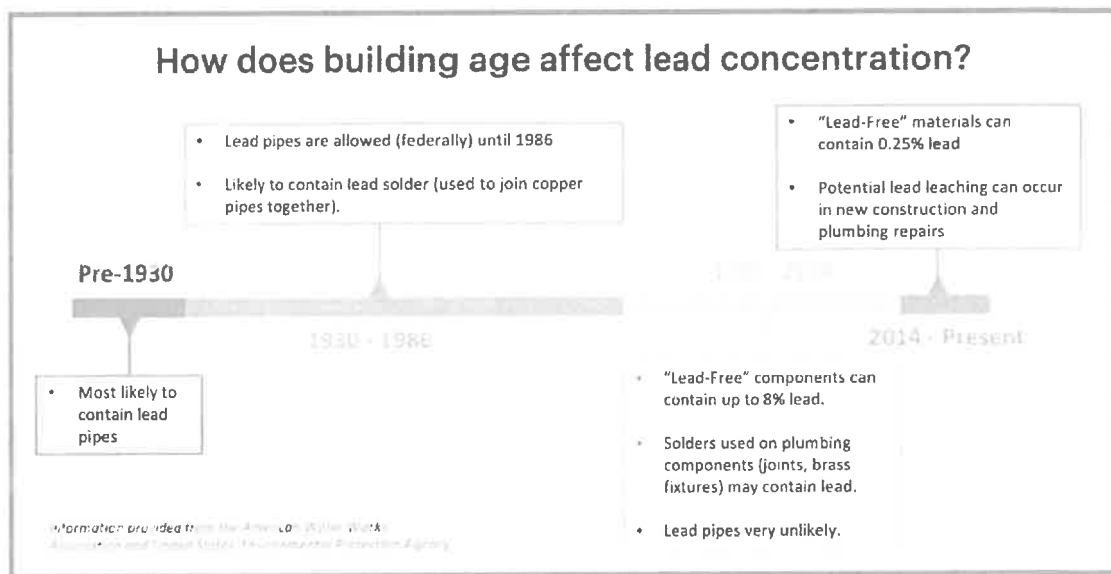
How does building age affect lead concentration?

Pre-1930

- Most likely to contain lead pipes

- Lead pipes are allowed (federally) until 1986
- Likely to contain lead solder (used to join copper pipes together).

1930 - 1986

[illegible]

- "Lead-Free" components can contain up to 8% lead.
- Solders used on plumbing components (joints, brass fixtures) may contain lead.
- Lead pipes very unlikely.

- "Lead-Free" materials can contain 0.25% lead
- Potential lead leaching can occur in new construction and plumbing repairs

2014 - Present

Information provided from the American Water Works Association and United States Environmental Protection Agency